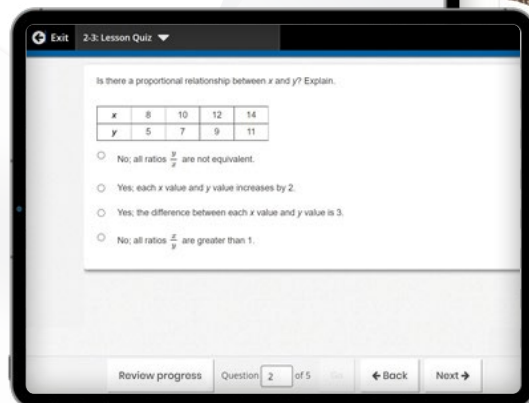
Exit 2-3: Lesson Quiz

Is there a proportional relationship between x and y? Explain.

| x | 8 | 10 | 12 | 14 |
|---|---|---|---|---|
| y | 5 | 7 | 9 | 11 |

No; all ratios $\frac{y}{x}$ are not equivalent.

Yes; each x value and y value increases by 2.

Yes; the difference between each x value and y value is 3.

No; all ratios $\frac{x}{y}$ are greater than 1.

Review progress Question 2 of 5 Go ← Back Next →